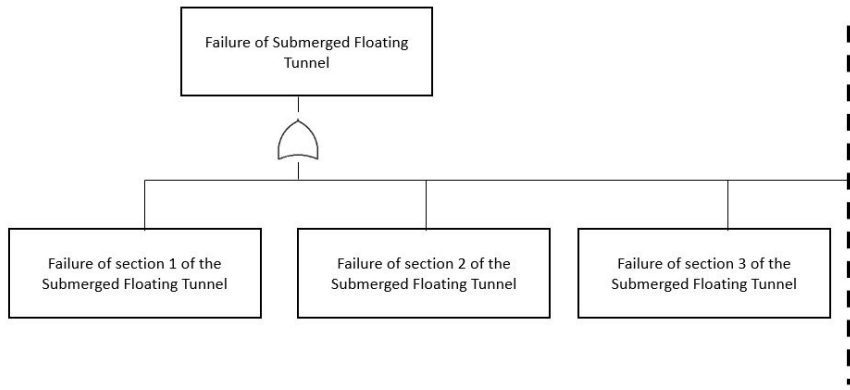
Failure of Submerged Floating Tunnel

Failure of section 1 of the Submerged Floating Tunnel

Failure of section 2 of the Submerged Floating Tunnel

Failure of section 3 of the Submerged Floating Tunnel